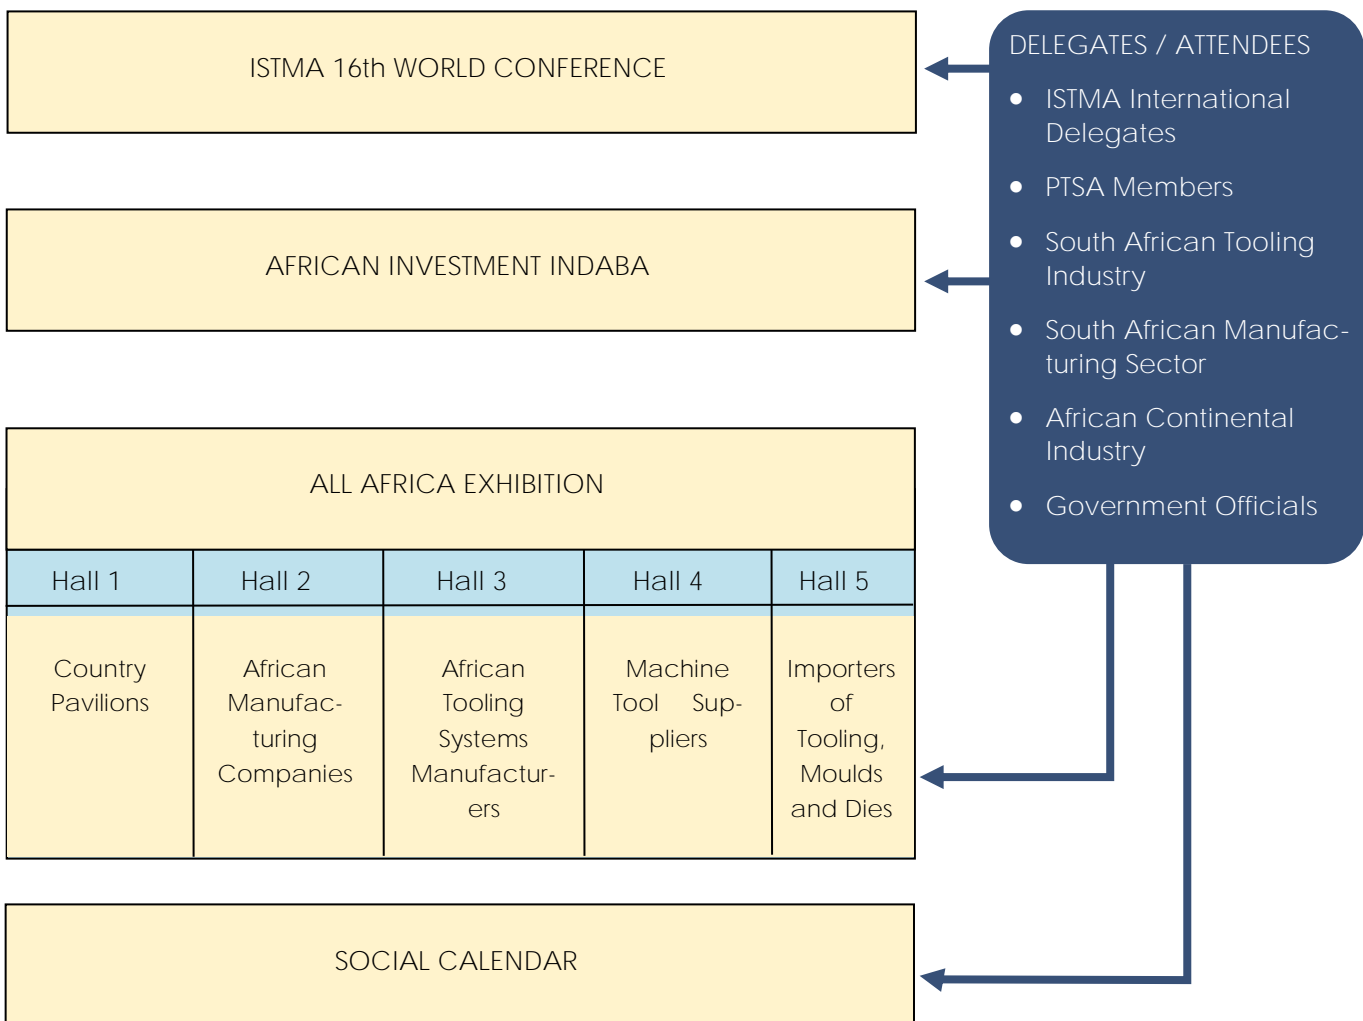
ISTMA 16th WORLD CONFERENCE

AFRICAN INVESTMENT INDABA

ALL AFRICA EXHIBITION

| Hall 1 | Hall 2 | Hall 3 | Hall 4 | Hall 5 |
|---|---|---|---|---|
| Country Pavilions | African Manufacturing Companies | African Tooling Systems Manufacturers | Machine Tool Suppliers | Importers of Tooling, Moulds and Dies |

SOCIAL CALENDAR

DELEGATES / ATTENDEES

- ISTMA International Delegates
- PTSA Members
- South African Tooling Industry
- South African Manufacturing Sector
- African Continental Industry
- Government Officials